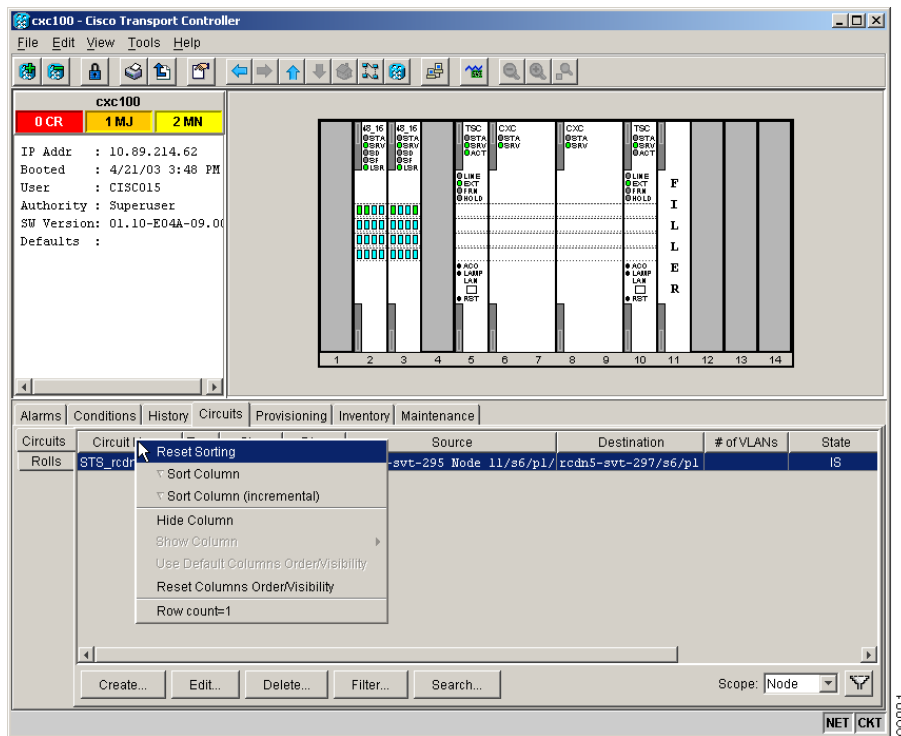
cxc100 - Cisco Transport Controller

File Edit View Tools Help

cxc100

0 CR 1 MJ 2 MN

IP Addr : 10.89.214.62
Booted : 4/21/03 3:48 PM
User : CISCO15
Authority : Superuser
SW Version: 01.10-E04A-09.0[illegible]
Defaults :

48_16 STA SRV SD SF LSR
48_16 STA SRV SD SF LSR
TSC STA SRV ACT LINE EXT FRM HOLD ACO LAMP LAN RST
CXC STA SRV
CXC STA SRV
TSC STA SRV ACT LINE EXT FRM HOLD ACO LAMP LAN RST
F I L L E R

1 2 3 4 5 6 7 8 9 10 11 12 13 14

Alarms | Conditions | History | Circuits | Provisioning | Inventory | Maintenance

Circuits
Rolls

| Circuit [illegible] | | | | Source | Destination | # of VLANs | State |
|---|---|---|---|---|---|---|---|
| STS_rcdr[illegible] | | | | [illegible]-svt-295 Node 11/s6/p1/ | rcdn5-svt-297/s6/p1 | | IS |

Reset Sorting
Sort Column
Sort Column (incremental)
Hide Column
Show Column
Use Default Columns Order/Visibility
Reset Columns Order/Visibility
Row count=1

Create... Edit... Delete... Filter... Search...

Scope: Node

NET CKT

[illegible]